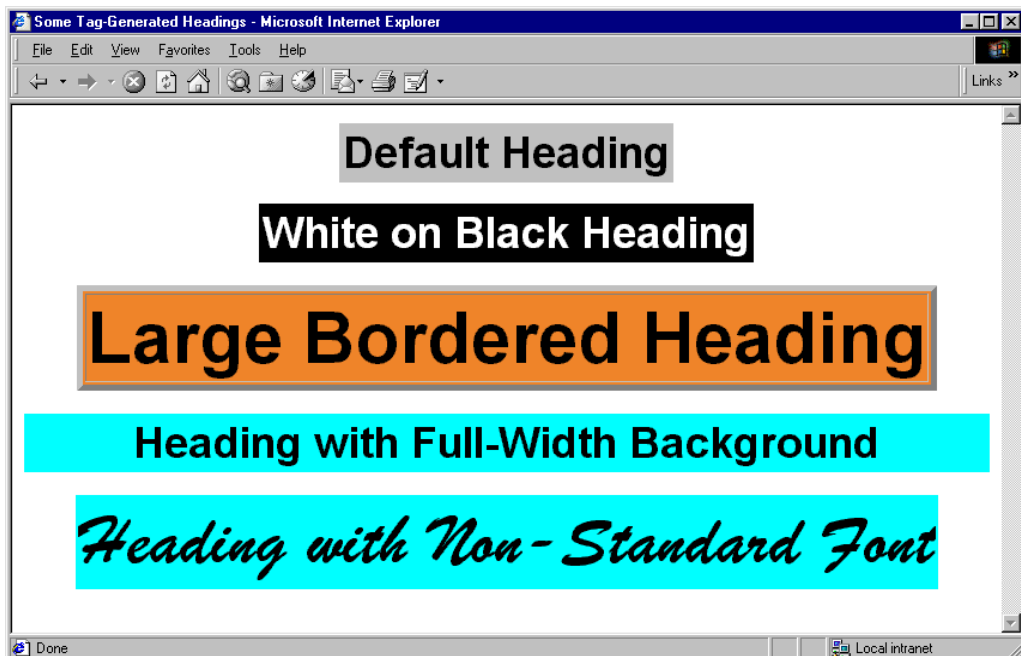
Some Tag-Generated Headings - Microsoft Internet Explorer

File Edit View Favorites Tools Help

Links »

Default Heading

White on Black Heading

Large Bordered Heading

Heading with Full-Width Background

Heading with Non-Standard Font

Done

Local intranet